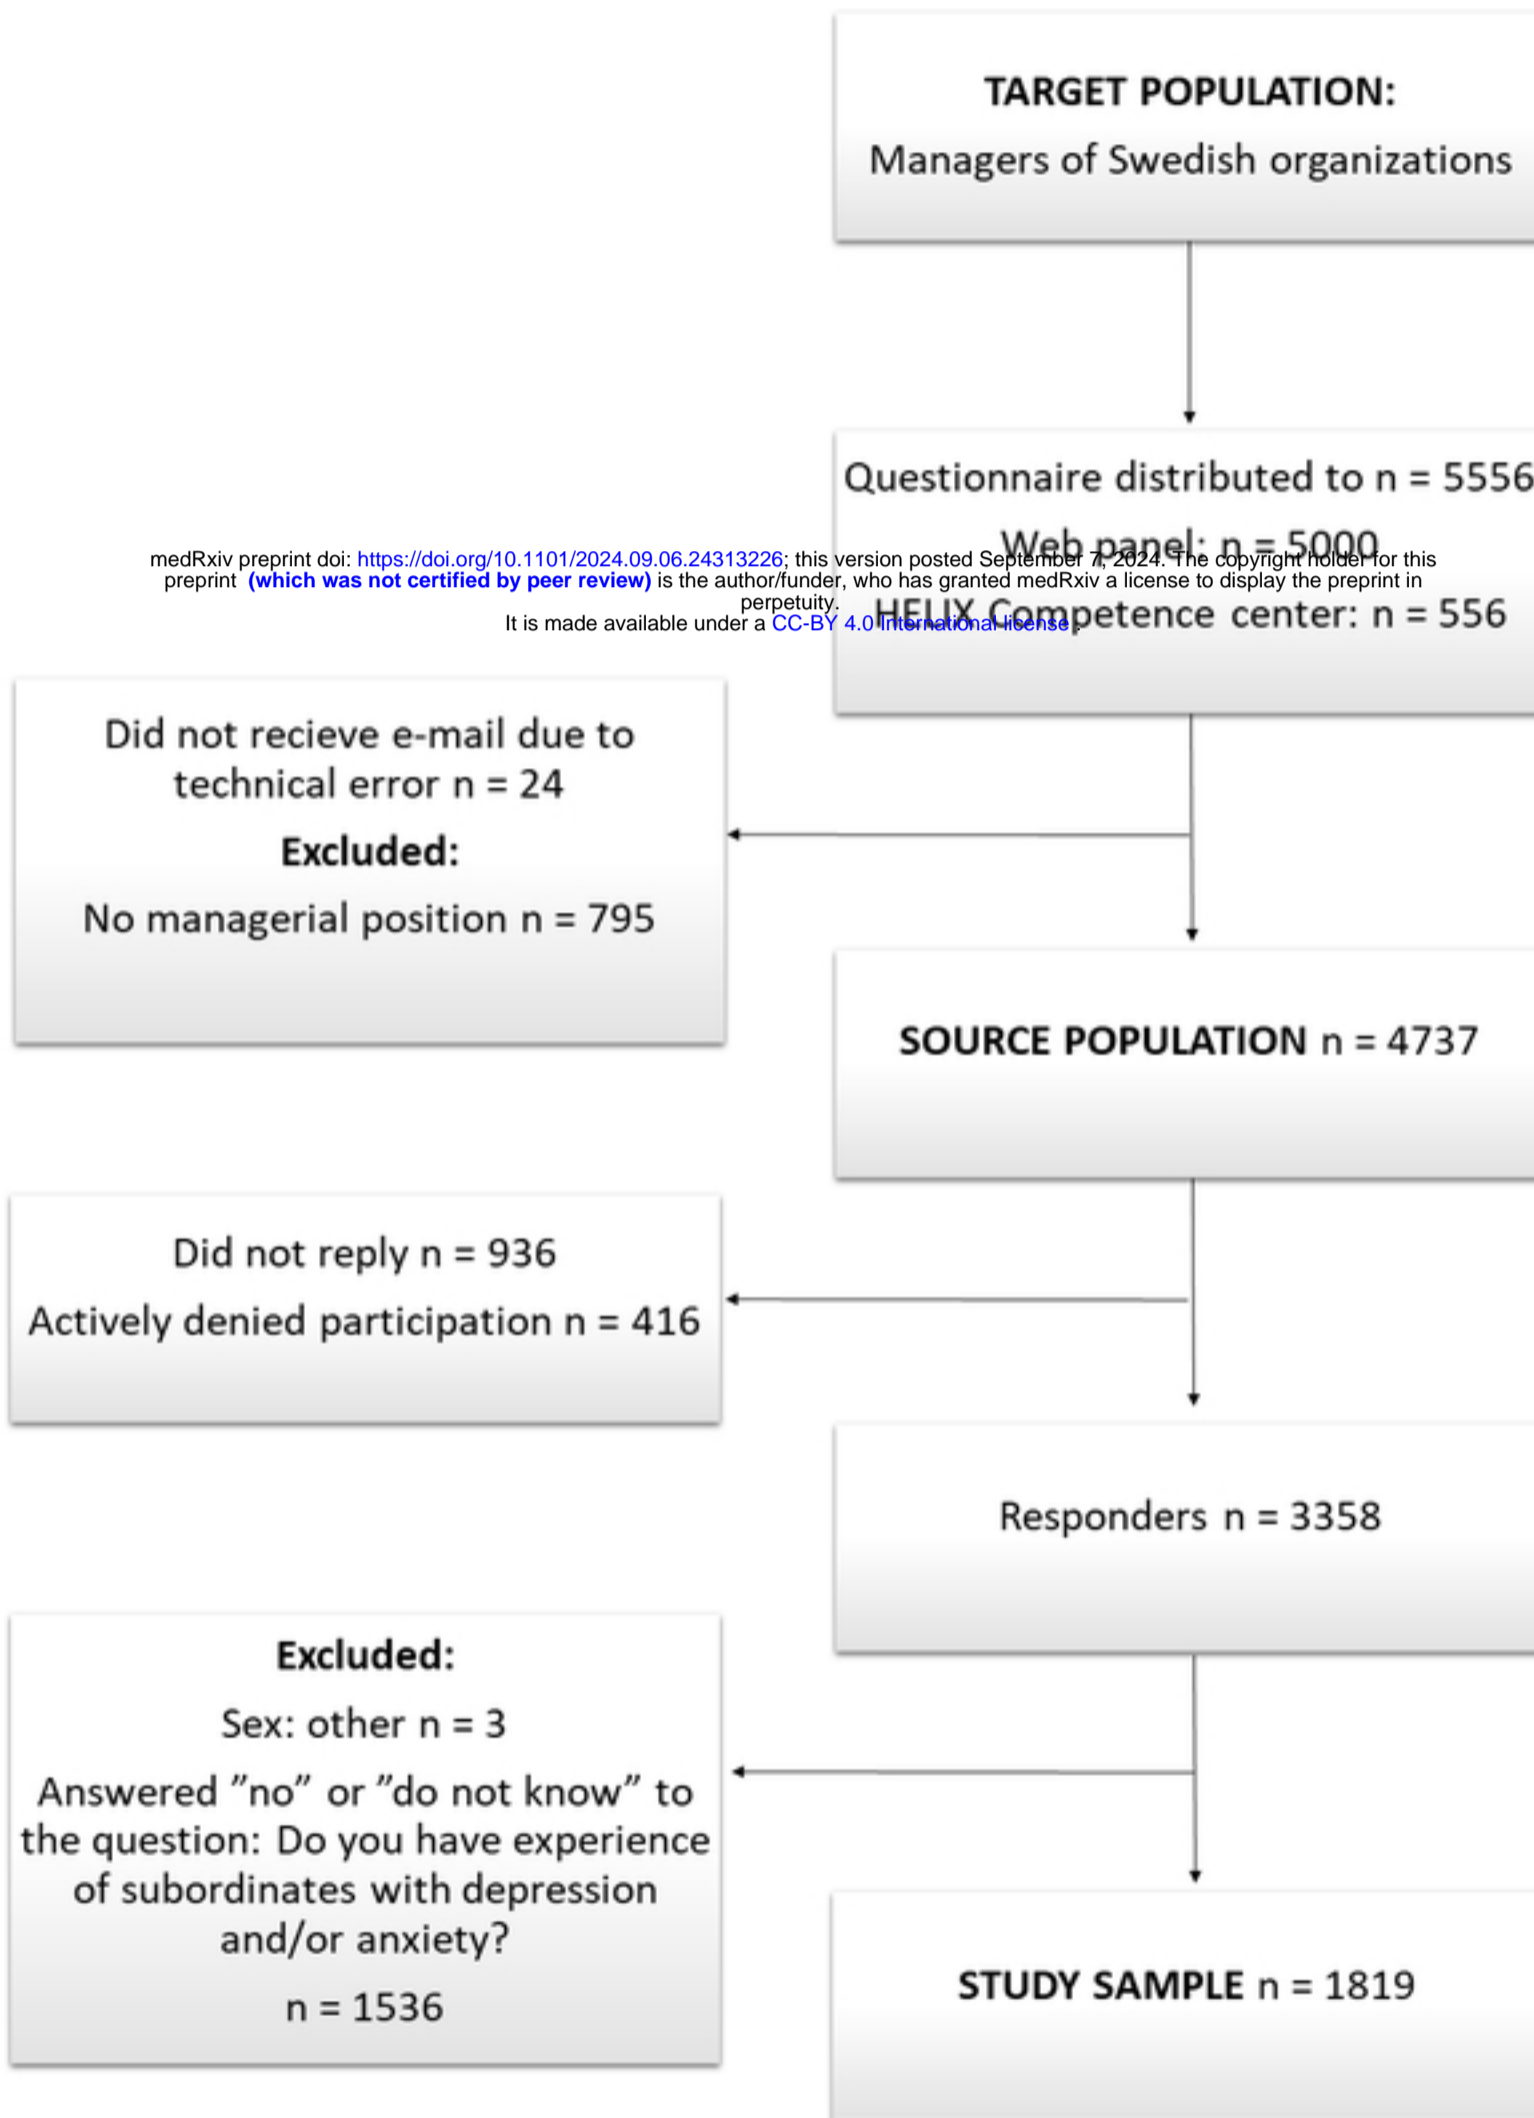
TARGET POPULATION:

Managers of Swedish organizations

Questionnaire distributed to n = 5556

Web panel: n = 5000

HEUX Competence center: n = 556

medRxiv preprint doi: https://doi.org/10.1101/2024.09.06.24313226; this version posted September 7, 2024. The copyright holder for this preprint (which was not certified by peer review) is the author/funder, who has granted medRxiv a license to display the preprint in perpetuity.

It is made available under a CC-BY 4.0 International license .

Did not recieve e-mail due to technical error n = 24

Excluded:

No managerial position n = 795

SOURCE POPULATION n = 4737

Did not reply n = 936

Actively denied participation n = 416

Responders n = 3358

Excluded:

Sex: other n = 3

Answered ”no” or ”do not know” to the question: Do you have experience of subordinates with depression and/or anxiety?

n = 1536

STUDY SAMPLE n = 1819